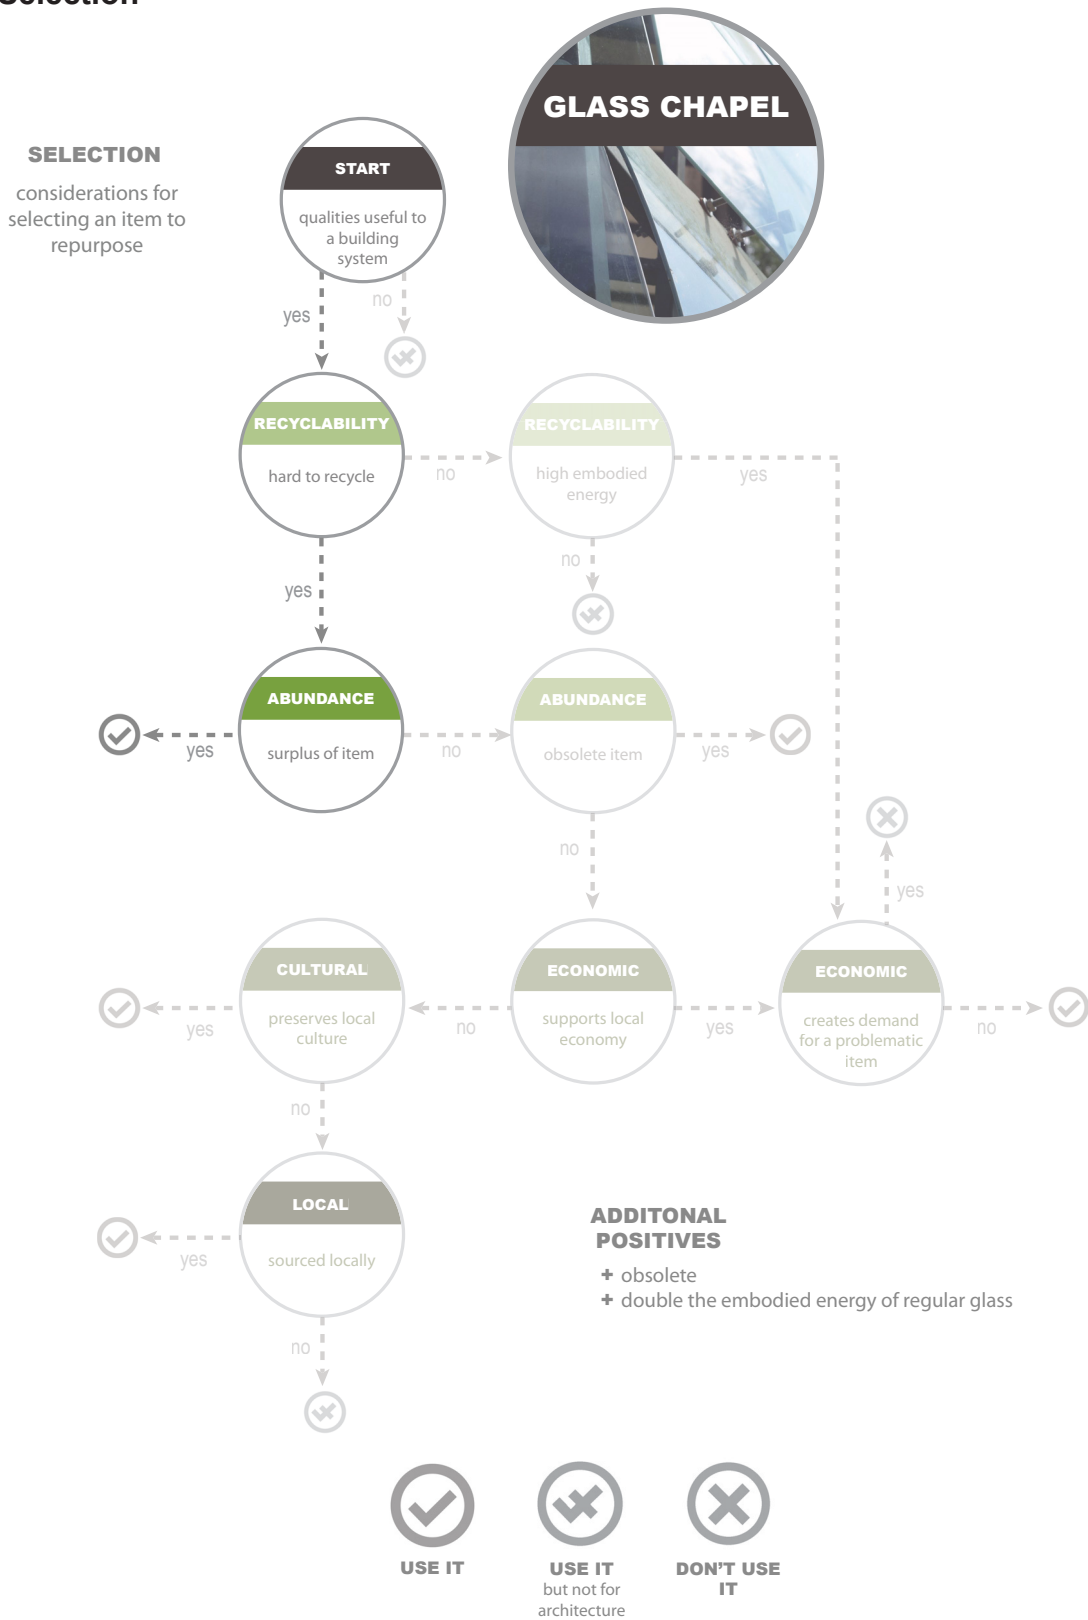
Selection

GLASS CHAPEL

SELECTION
considerations for selecting an item to repurpose

START
qualities useful to a building system

yes
no

RECYCLABILITY
hard to recycle

no

RECYCLABILITY
high embodied energy

yes
no

yes

ABUNDANCE
surplus of item

yes
no

ABUNDANCE
obsolete item

yes
no

yes

CULTURAL
preserves local culture

yes
no

ECONOMIC
supports local economy

yes

ECONOMIC
creates demand for a problematic item

no

no

LOCAL
sourced locally

yes
no

ADDITONAL POSITIVES
+ obsolete
+ double the embodied energy of regular glass

USE IT

USE IT
but not for architecture

DON'T USE IT